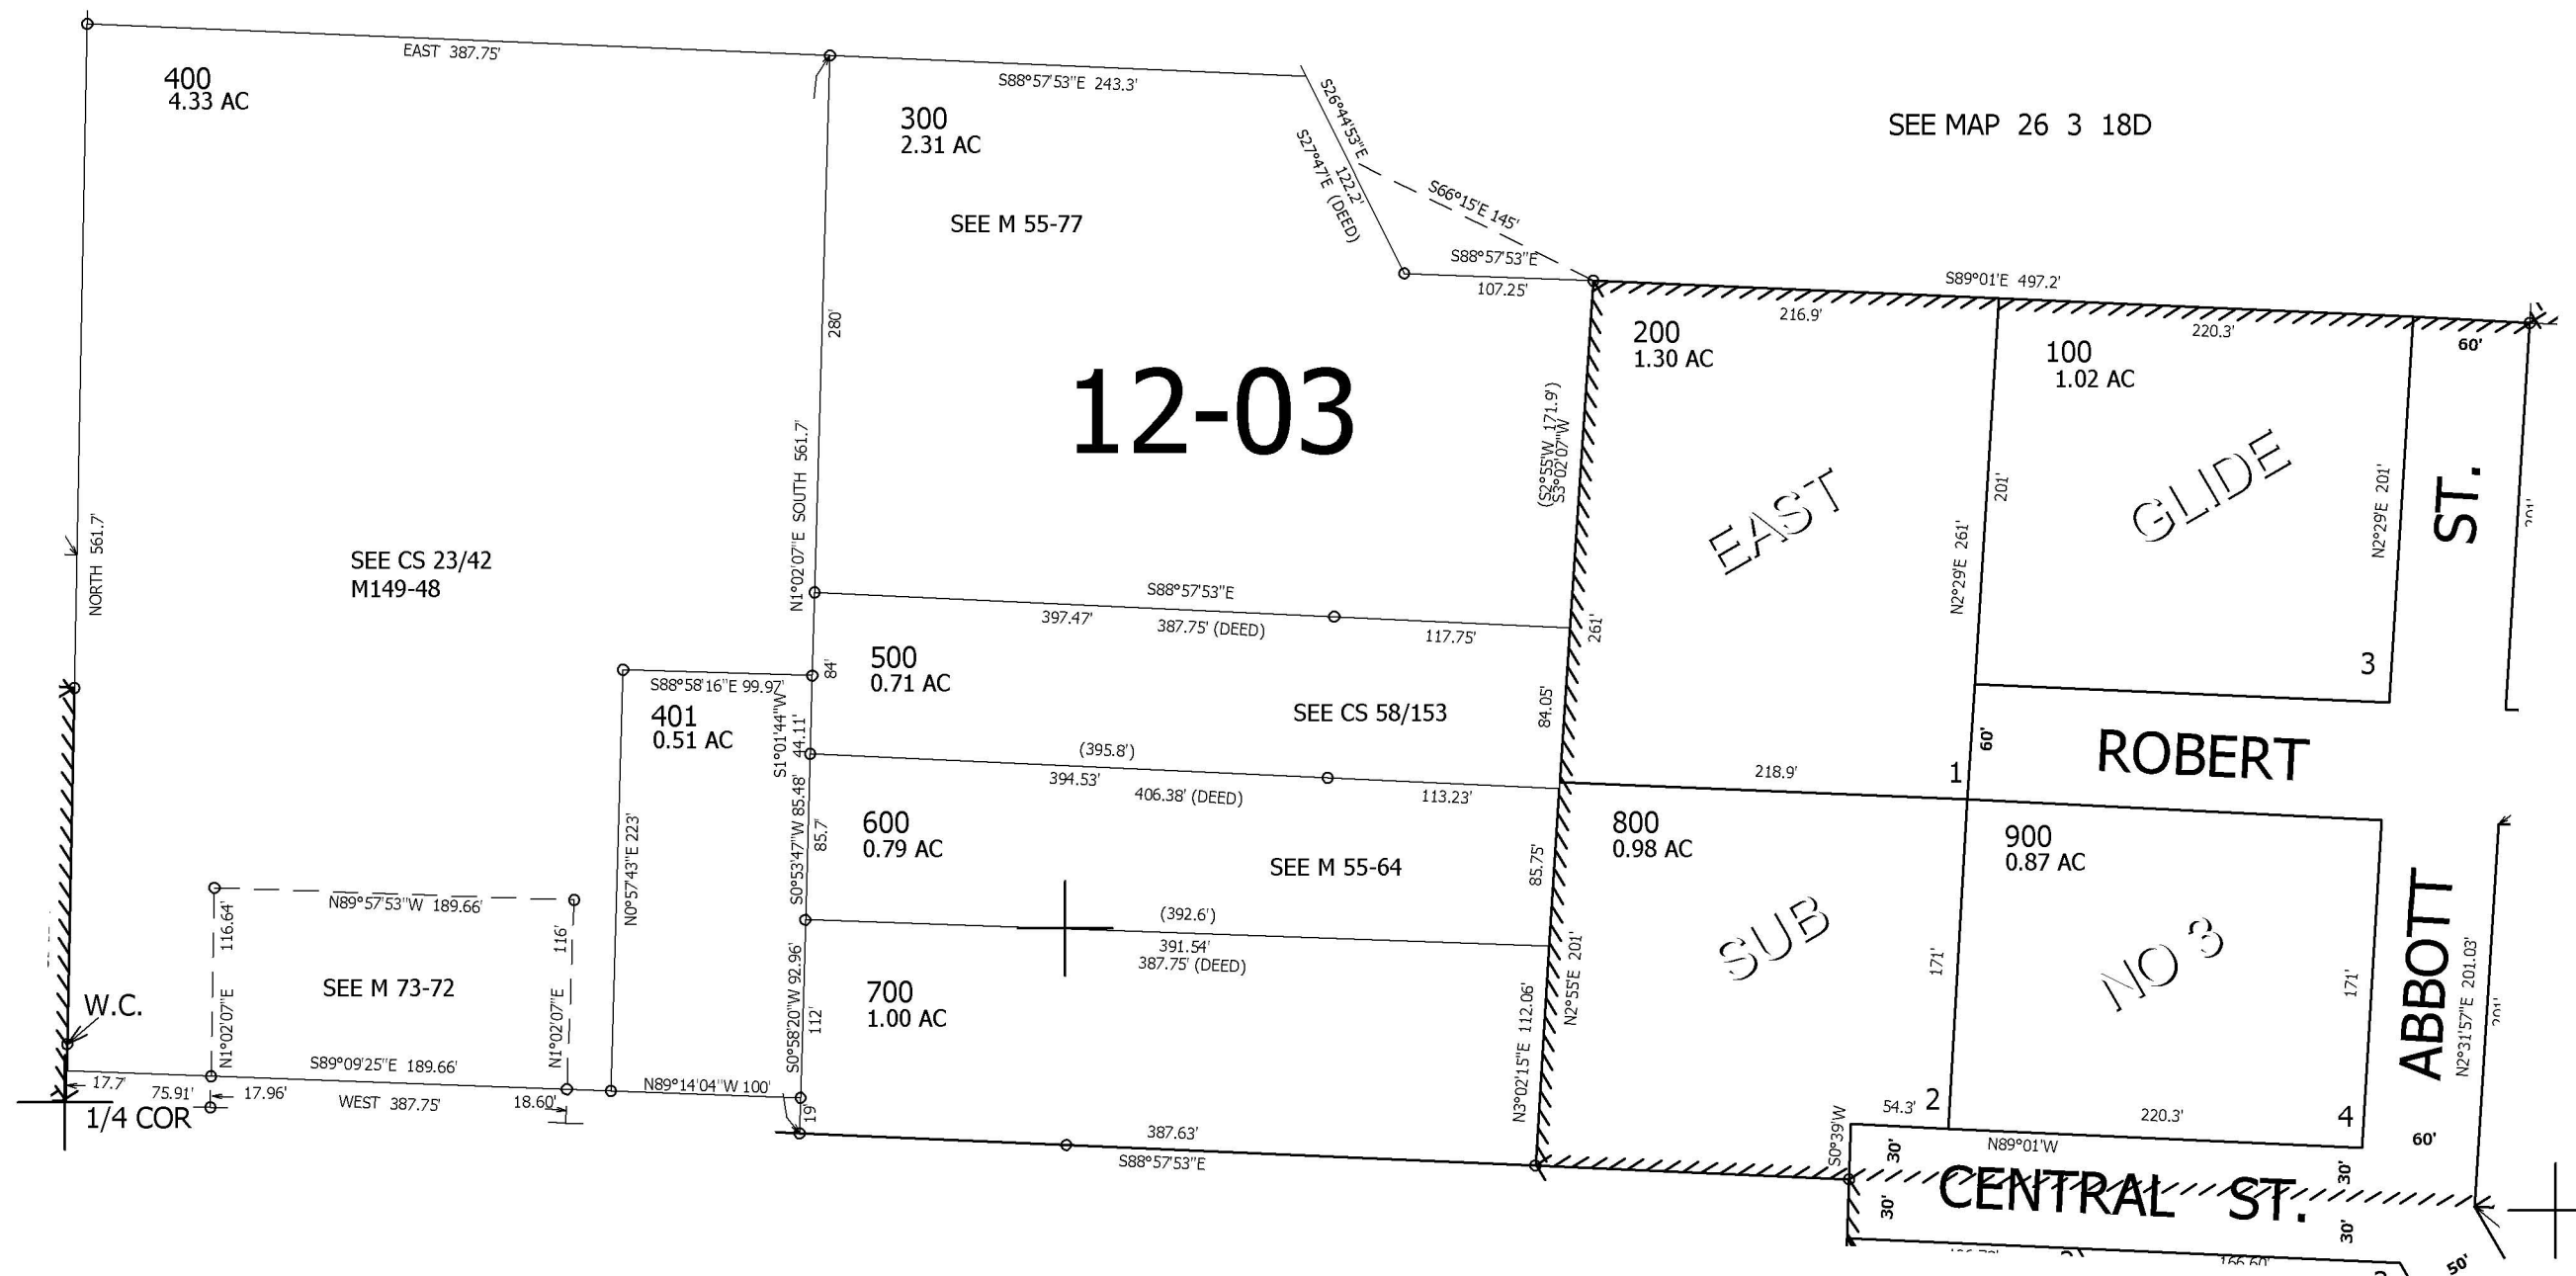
EAST 387.75'

400
4.33 AC

S88°57'53"E 243.3'

300
2.31 AC

S26°44'53"E 122.2'

S27°47'E (DEED)

SEE MAP 26 3 18D

SEE M 55-77

S66°15'E 145'

S88°57'53"E
107.25'

S89°01'E 497.2'

216.9'

220.3'

60'

200
1.30 AC

100
1.02 AC

280'

12-03

(S2°55'W 171.9')
S3°02'07"W

EAST

GLIDE

ST.

201'

N2°29'E 261'

N2°29'E 201'

NORTH 561.7'

N1°02'07"E SOUTH 561.7'

SEE CS 23/42
M149-48

S88°57'53"E
397.47'
387.75' (DEED)
117.75'

261'

3

S88°58'16"E 99.97'

84'

500
0.71 AC

401
0.51 AC

SEE CS 58/153

84.05'

60'

ROBERT

S1°01'44"W
44.11'

(395.8')
394.53'
406.38' (DEED)
113.23'

218.9'

1

600
0.79 AC

S0°53'47"W 85.48'
85.7'

N0°57'43"E 223'

SEE M 55-64

85.75'

800
0.98 AC

900
0.87 AC

ABBOTT

N89°57'53"W 189.66'

116.64'

116'

(392.6')
391.54'
387.75' (DEED)

N2°55'E 201'

SUB

NO 3

171'

171'

N2°31'57"E 201.03'

SEE M 73-72

700
1.00 AC

S0°58'20"W 92.96'
112'

N3°02'15"E 112.06'

W.C.

N1°02'07"E

N1°02'07"E

S89°09'25"E 189.66'

N89°14'04"W 100'

17.7'

75.91'

17.96'

WEST 387.75'

18.60'

19'

54.3'

2

220.3'

4

1/4 COR

387.63'
S88°57'53"E

S0°39'W

N89°01'W

60'

30'

30'

CENTRAL ST.

30'

30'

50'